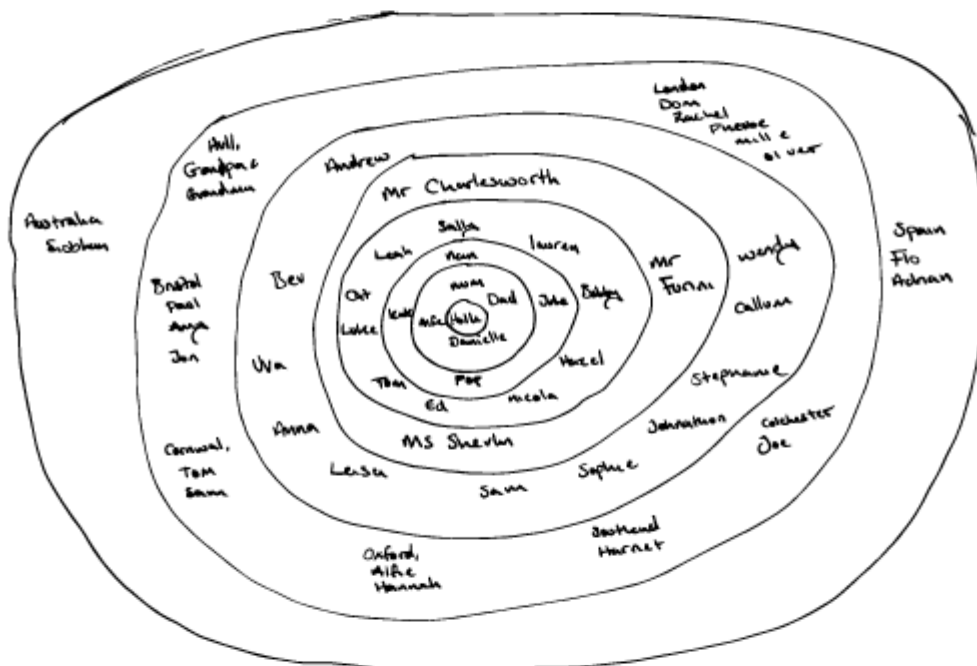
London
Dom
Rachel
Phoebe
millie
oliver

Hull,
Grandpa
Grandma

Andrew

Mr Charlesworth

Australia
Siobhan

Sallya
Leah
Mum
lauren
Mr
Furini
wendy
Spain
Flo
Adrian

Bristol
Paul
Anya
Jon

Bev

Cat
Luke
Kate
Alfie
Hella
Dad
Jake
Bobby
Danielle
Callum

Uva

Tom
Pop
Hazel
Ed
nicola

Stephanie

Johnston
Colchester
Joe

Anna

MS Sheviln

Cornwall,
TOM
Sam

Leisa

Sam

Sophie

Southend
Harriet

Oxford,
Alfie
Hannah